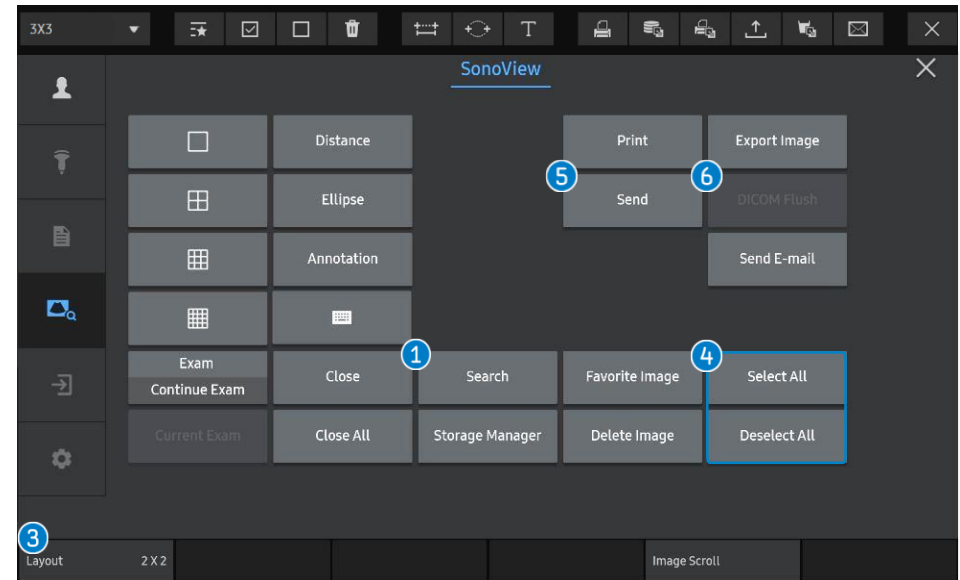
3X3

SonoView

Distance

Ellipse

Annotation

Print

Export Image

5

Send

6

DICOM Flush

Send E-mail

Exam

Continue Exam

Close

1

Search

Favorite Image

4

Select All

Current Exam

Close All

Storage Manager

Delete Image

Deselect All

3

Layout 2 X 2

Image Scroll